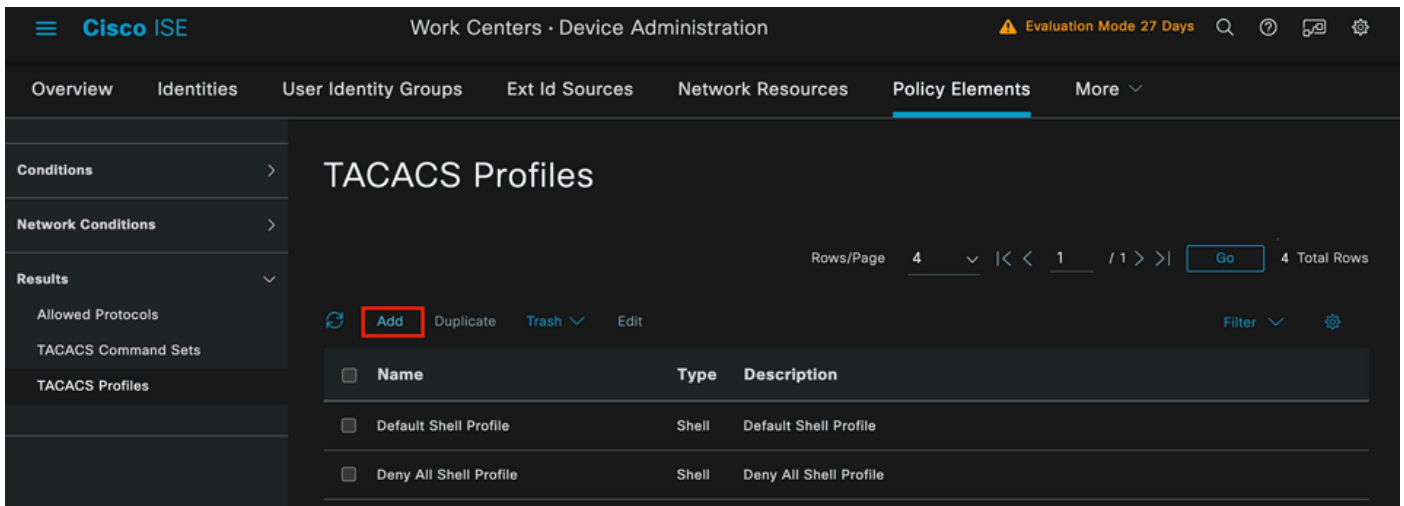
Cisco ISE

Work Centers · Device Administration

Evaluation Mode 27 Days

Overview Identities User Identity Groups Ext Id Sources Network Resources Policy Elements More

Conditions

Network Conditions

Results

Allowed Protocols

TACACS Command Sets

TACACS Profiles

TACACS Profiles

Rows/Page 4 1 / 1 Go 4 Total Rows

Add Duplicate Trash Edit Filter

| | Name | Type | Description |
|---|---|---|---|
| | Default Shell Profile | Shell | Default Shell Profile |
| | Deny All Shell Profile | Shell | Deny All Shell Profile |